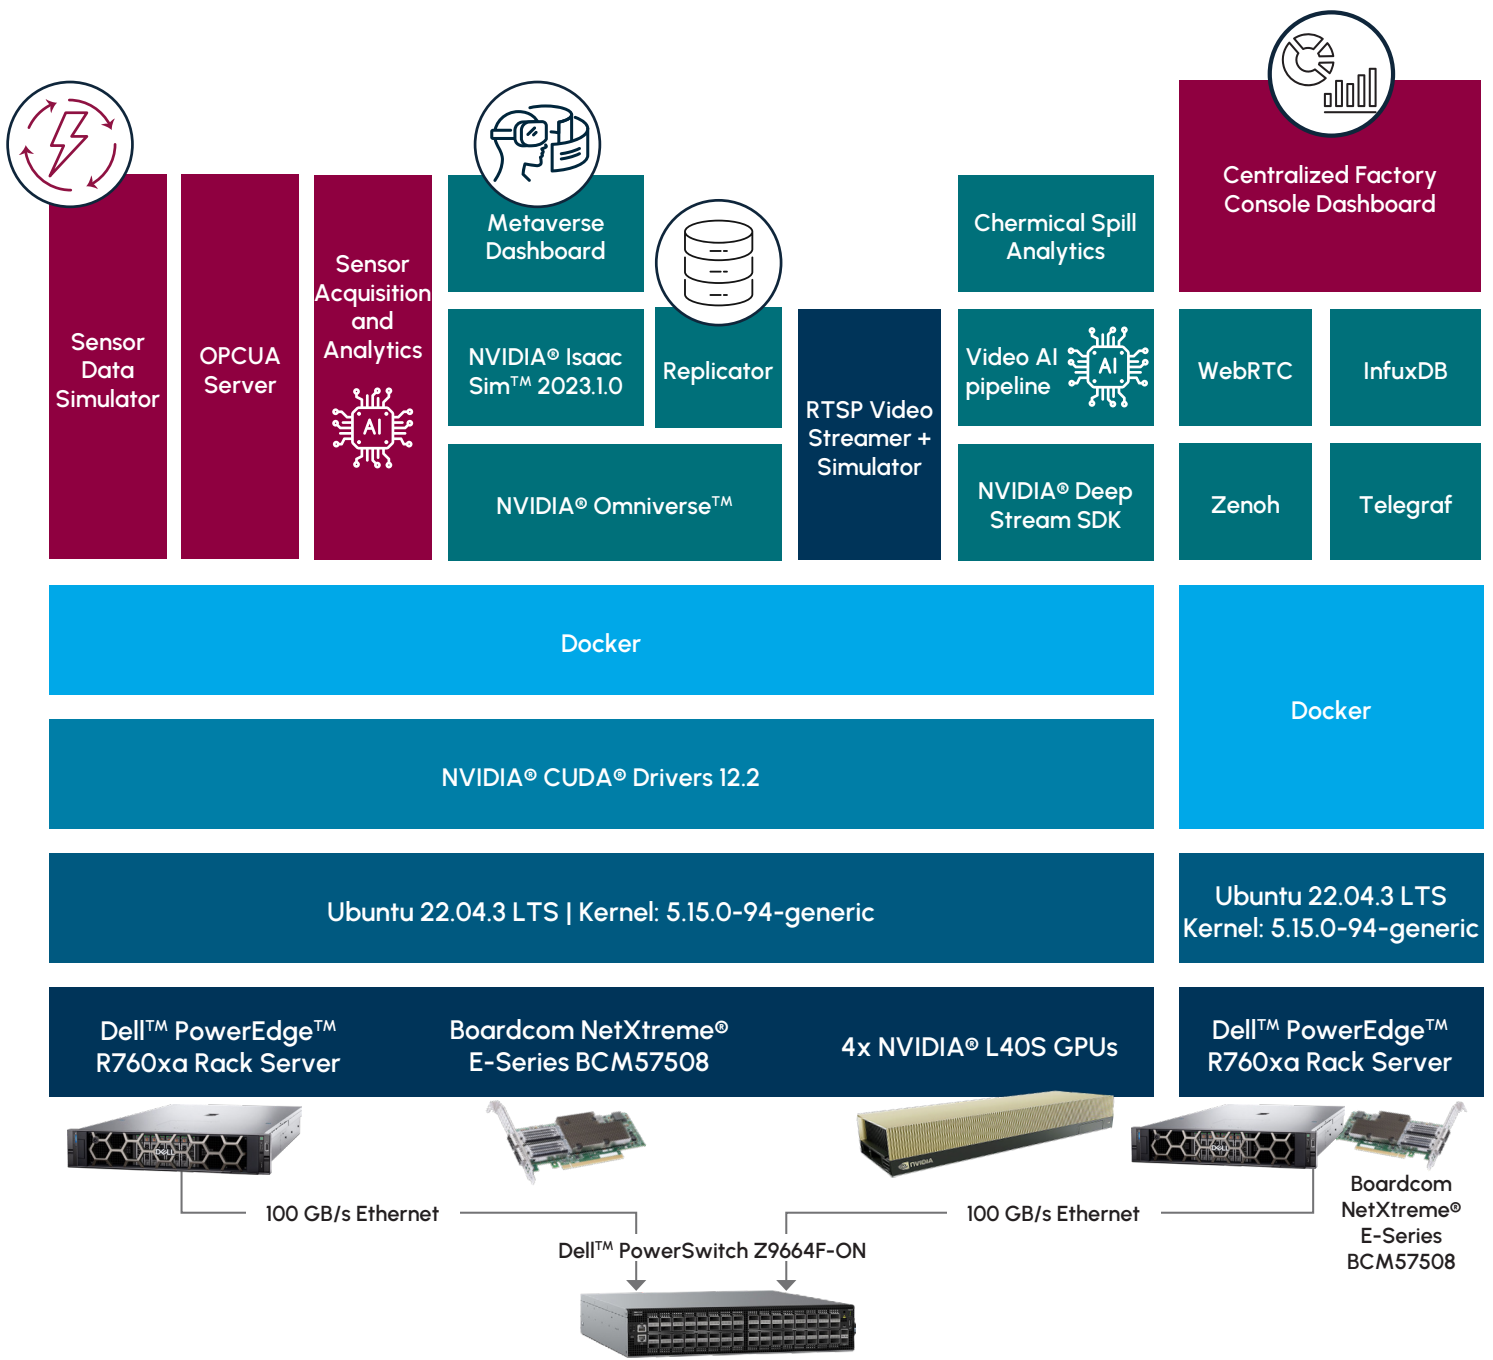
Sensor Data Simulator

OPCUA Server

Sensor Acquisition and Analytics

AI

Metaverse Dashboard

NVIDIA® Isaac Sim™ 2023.1.0

Replicator

NVIDIA® Omniverse™

RTSP Video Streamer + Simulator

Chermical Spill Analytics

Video AI pipeline

AI

NVIDIA® Deep Stream SDK

Centralized Factory Console Dashboard

WebRTC

InfuxDB

Zenoh

Telegraf

Docker

NVIDIA® CUDA® Drivers 12.2

Docker

Ubuntu 22.04.3 LTS | Kernel: 5.15.0-94-generic

Ubuntu 22.04.3 LTS Kernel: 5.15.0-94-generic

Dell™ PowerEdge™ R760xa Rack Server

Boardcom NetXtreme® E-Series BCM57508

4x NVIDIA® L40S GPUs

Dell™ PowerEdge™ R760xa Rack Server

100 GB/s Ethernet

100 GB/s Ethernet

Boardcom NetXtreme® E-Series BCM57508

Dell™ PowerSwitch Z9664F-ON